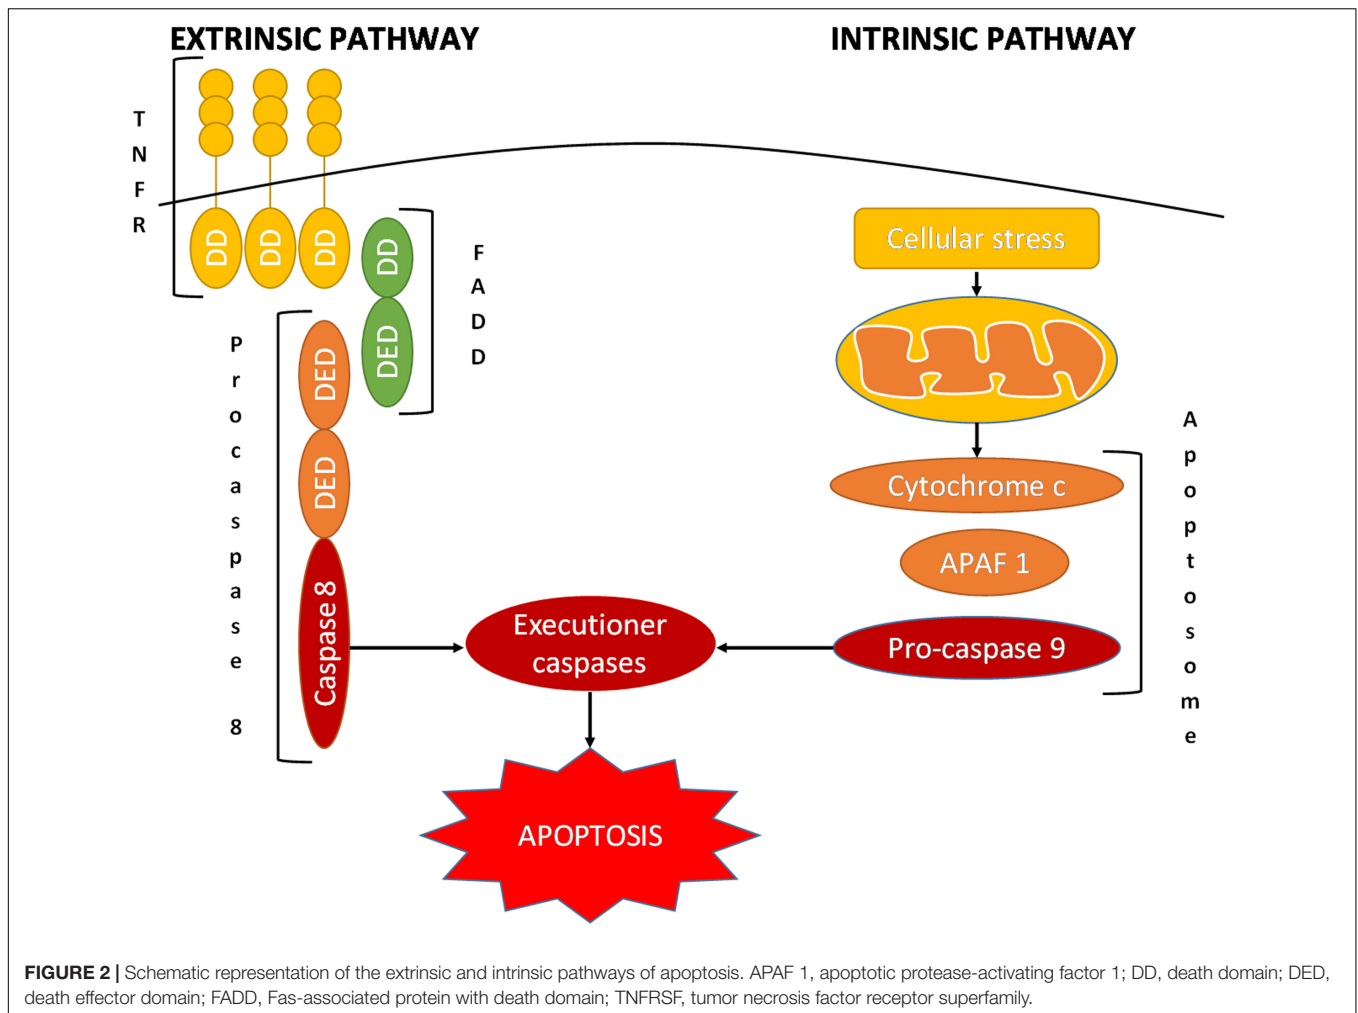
EXTRINSIC PATHWAY

INTRINSIC PATHWAY

TNFR

DD DD DD

DD

DED

FADD

Procaspase 8

DED

DED

Caspase 8

Cellular stress

Cytochrome c

APAF 1

Pro-caspase 9

Apoptosome

Executioner caspases

APOPTOSIS

FIGURE 2 | Schematic representation of the extrinsic and intrinsic pathways of apoptosis. APAF 1, apoptotic protease-activating factor 1; DD, death domain; DED, death effector domain; FADD, Fas-associated protein with death domain; TNFRSF, tumor necrosis factor receptor superfamily.